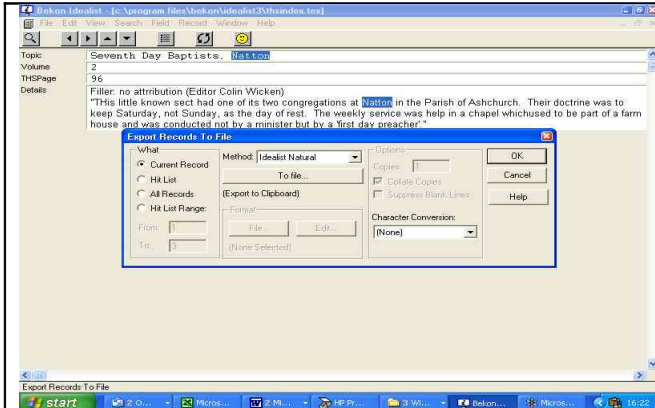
Bekon Idealist - [c:\program files\bekon\idealist3\thsindex.tex]

File Edit View Search Field Record Window Help

Topic Seventh Day Baptists, Natton
Volume 2
THSPage 96
Details Filler: no attribution (Editor Colin Wicken)
"THis little known sect had one of its two congregations at Natton in the Parish of Ashchurch. Their doctrine was to keep Saturday, not Sunday, as the day of rest. The weekly service was help in a chapel whichused to be part of a farm house and was conducted not by a minister but by a 'first day preacher'."

Export Records To File
What
Current Record
Hit List
All Records
Hit List Range:
From: 1
To: 3
Method: Idealist Natural
To file...
(Export to Clipboard)
Format
File... Edit...
(None Selected)
Options
Copies: 1
Collate Copies
Suppress Blank Lines
Character Conversion:
(None)
OK
Cancel
Help

Export Records To File

start 2 O... Micros... 2 Mi... HP Pr... 3 Wi... Bekon... Micros... 16:22